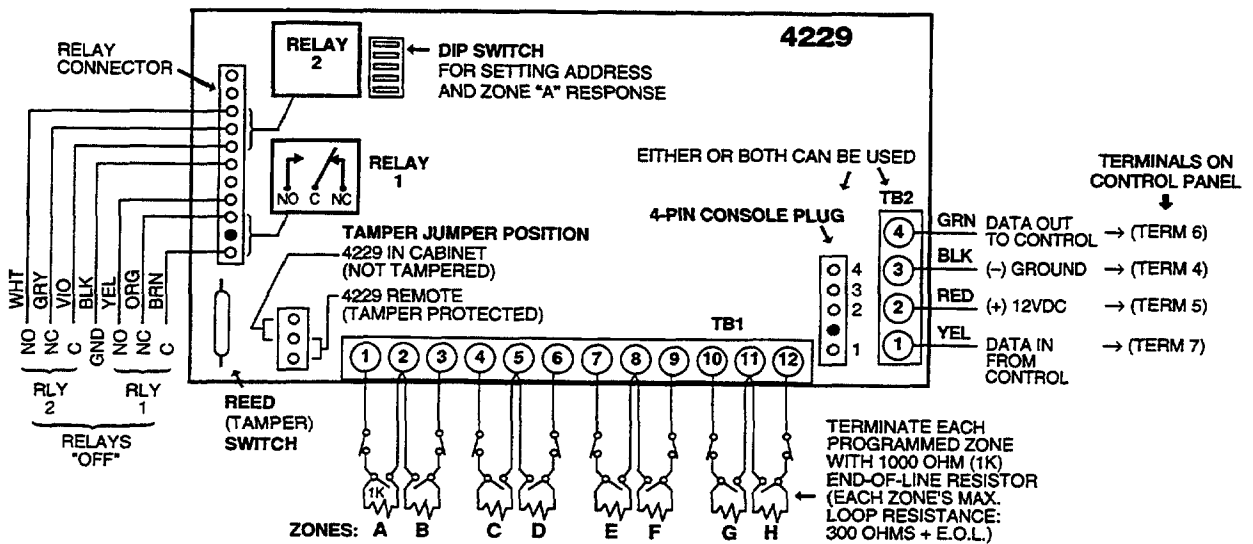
4229

RELAY CONNECTOR

RELAY 2

DIP SWITCH FOR SETTING ADDRESS AND ZONE "A" RESPONSE

RELAY 1

NO C NC

EITHER OR BOTH CAN BE USED

TERMINALS ON CONTROL PANEL

TB2

4-PIN CONSOLE PLUG

TAMPER JUMPER POSITION

4229 IN CABINET (NOT TAMPERED)

4229 REMOTE (TAMPER PROTECTED)

WHT GRY VIO BLK YEL ORG BRN

NO NC C GND NO NC C

RLY 2

RLY 1

RELAYS "OFF"

REED (TAMPER) SWITCH

4 3 2 1

GRN 4 DATA OUT TO CONTROL → (TERM 6)

BLK 3 (–) GROUND → (TERM 4)

RED 2 (+) 12VDC → (TERM 5)

YEL 1 DATA IN FROM CONTROL → (TERM 7)

TB1

1 2 3 4 5 6 7 8 9 10 11 12

1K

ZONES: A B C D E F G H

TERMINATE EACH PROGRAMMED ZONE WITH 1000 OHM (1K) END-OF-LINE RESISTOR (EACH ZONE'S MAX. LOOP RESISTANCE: 300 OHMS + E.O.L.)